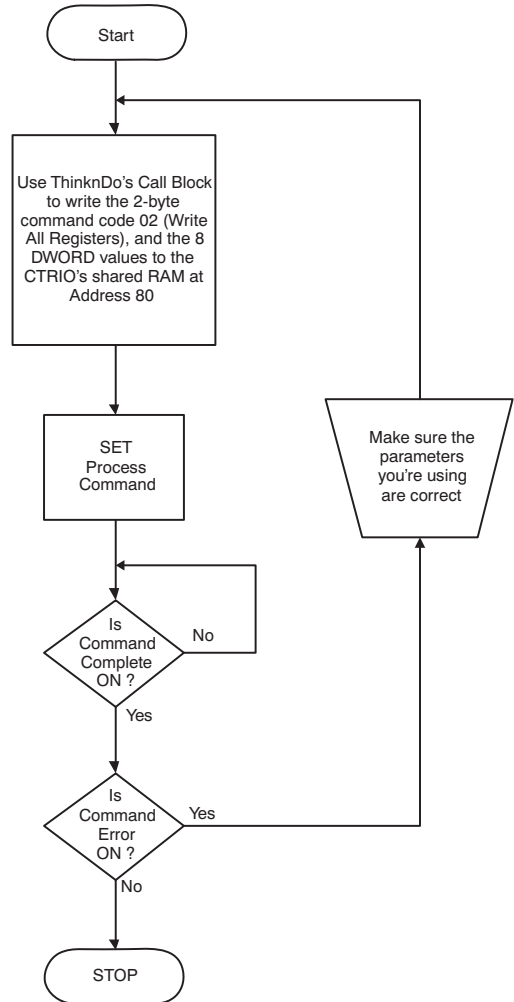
Start

Use ThinknDo's Call Block to write the 2-byte command code 02 (Write All Registers), and the 8 DWORD values to the CTRIO's shared RAM at Address 80

SET Process Command

Is Command Complete ON ?

No

Yes

Is Command Error ON ?

Yes

No

Make sure the parameters you're using are correct

STOP